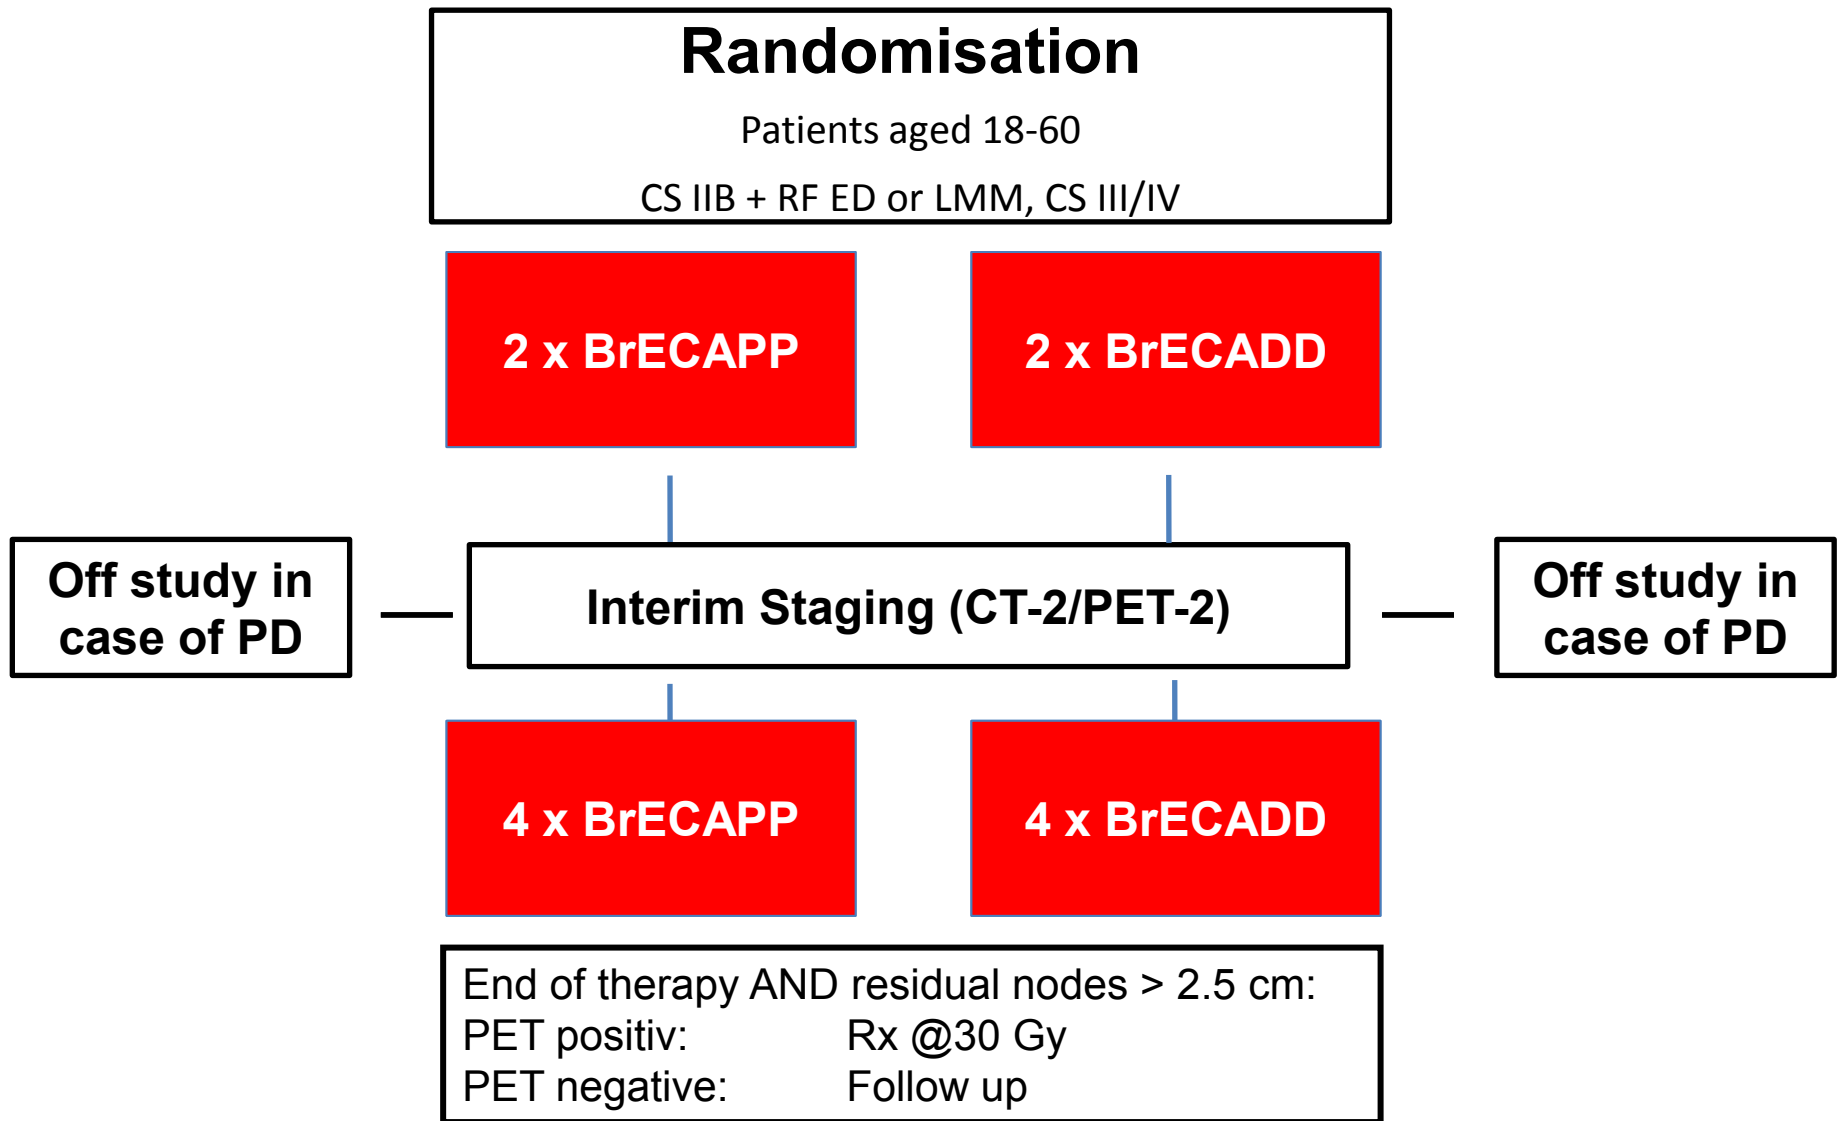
Randomisation

Patients aged 18-60

CS IIB + RF ED or LMM, CS III/IV

2 x BrECAPP

2 x BrECADD

Off study in case of PD

Interim Staging (CT-2/PET-2)

Off study in case of PD

4 x BrECAPP

4 x BrECADD

End of therapy AND residual nodes > 2.5 cm:
PET positiv: Rx @30 Gy
PET negative: Follow up